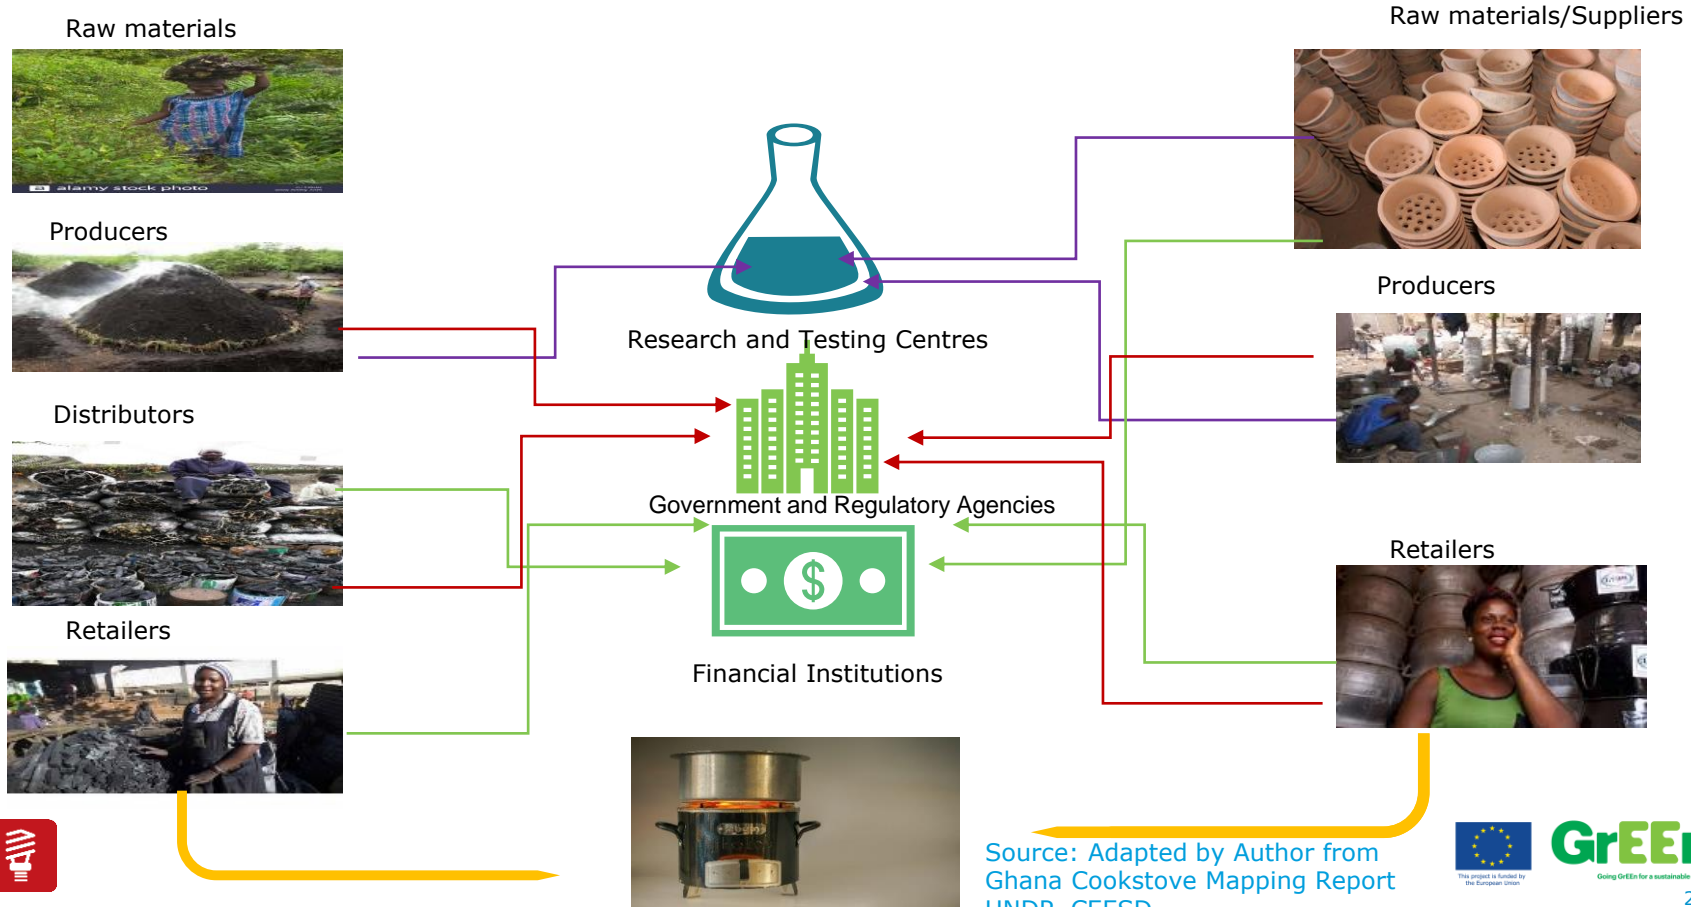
Raw materials

Producers

Distributors

Retailers

Raw materials/Suppliers

Producers

Retailers

Research and Testing Centres

Government and Regulatory Agencies

Financial Institutions

Source: Adapted by Author from Ghana Cookstove Mapping Report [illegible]

alamy stock photo

This project is funded by the European Union

GrEEn

Going GrEEn for a sustainable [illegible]